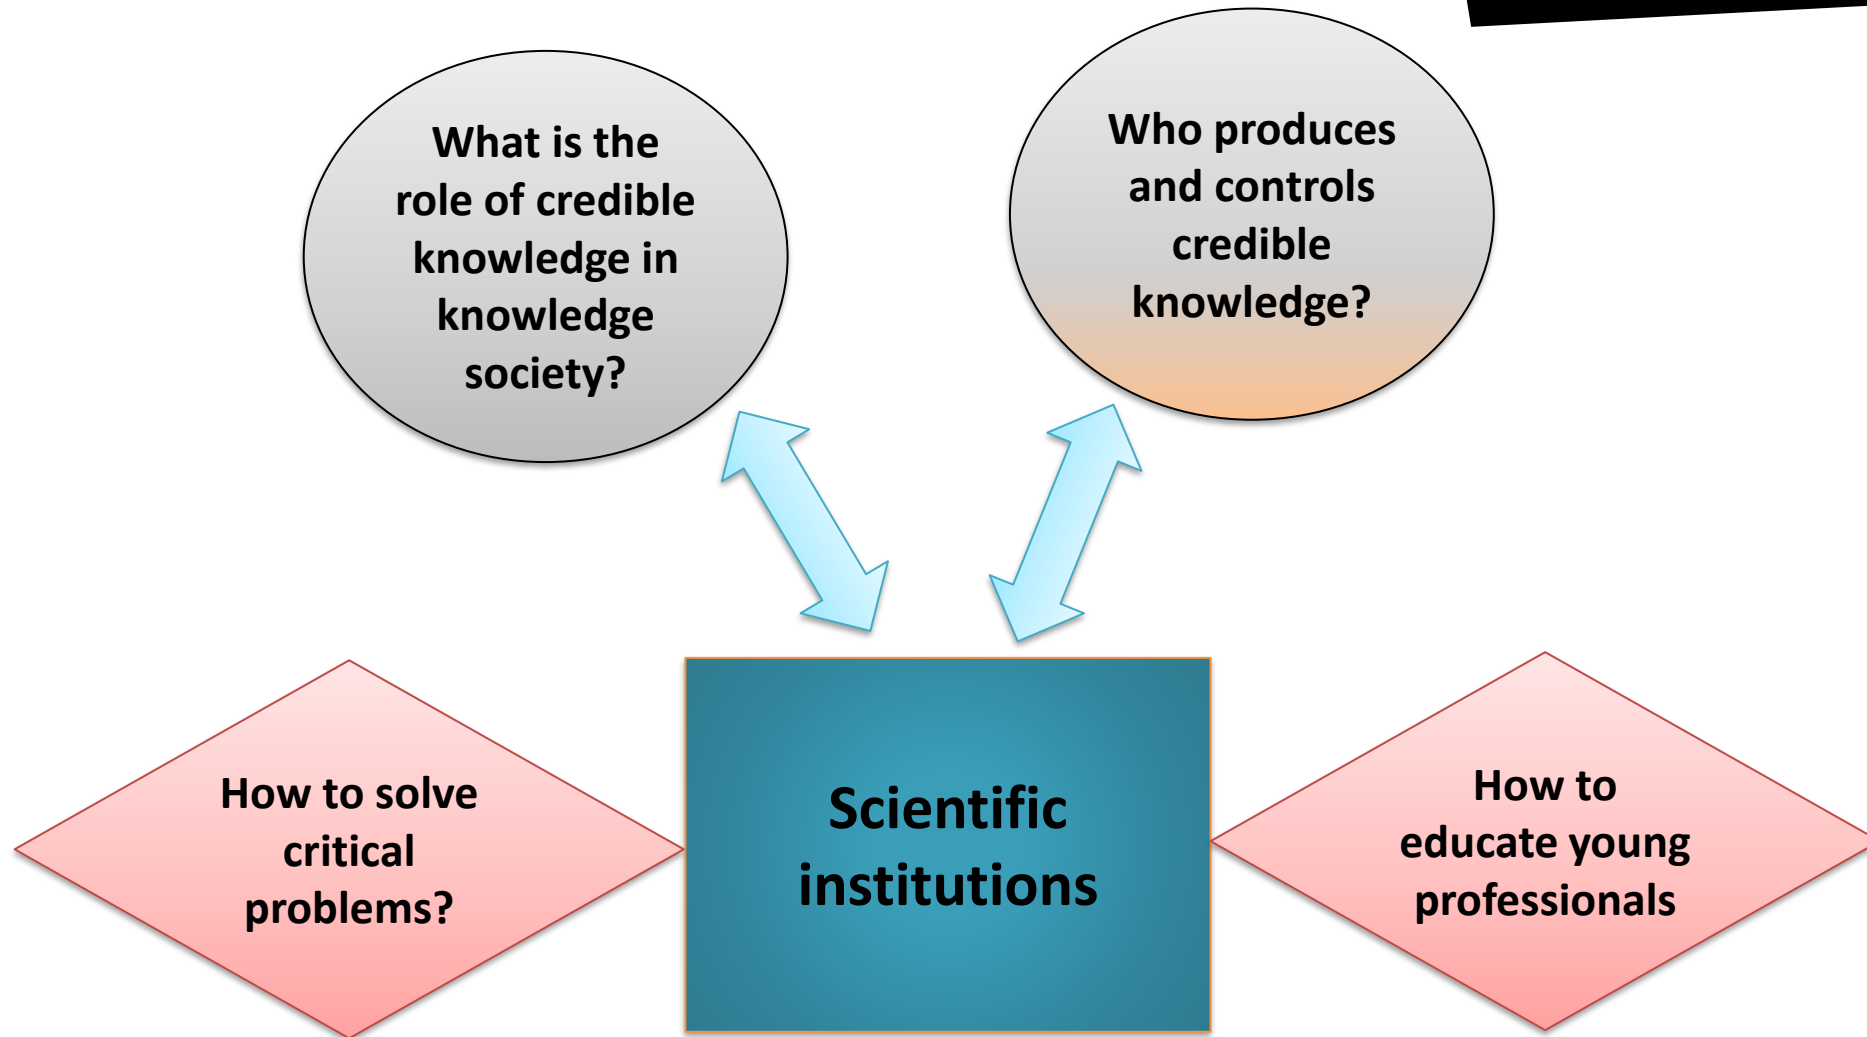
What is the role of credible knowledge in knowledge society?

Who produces and controls credible knowledge?

How to solve critical problems?

Scientific institutions

How to educate young professionals